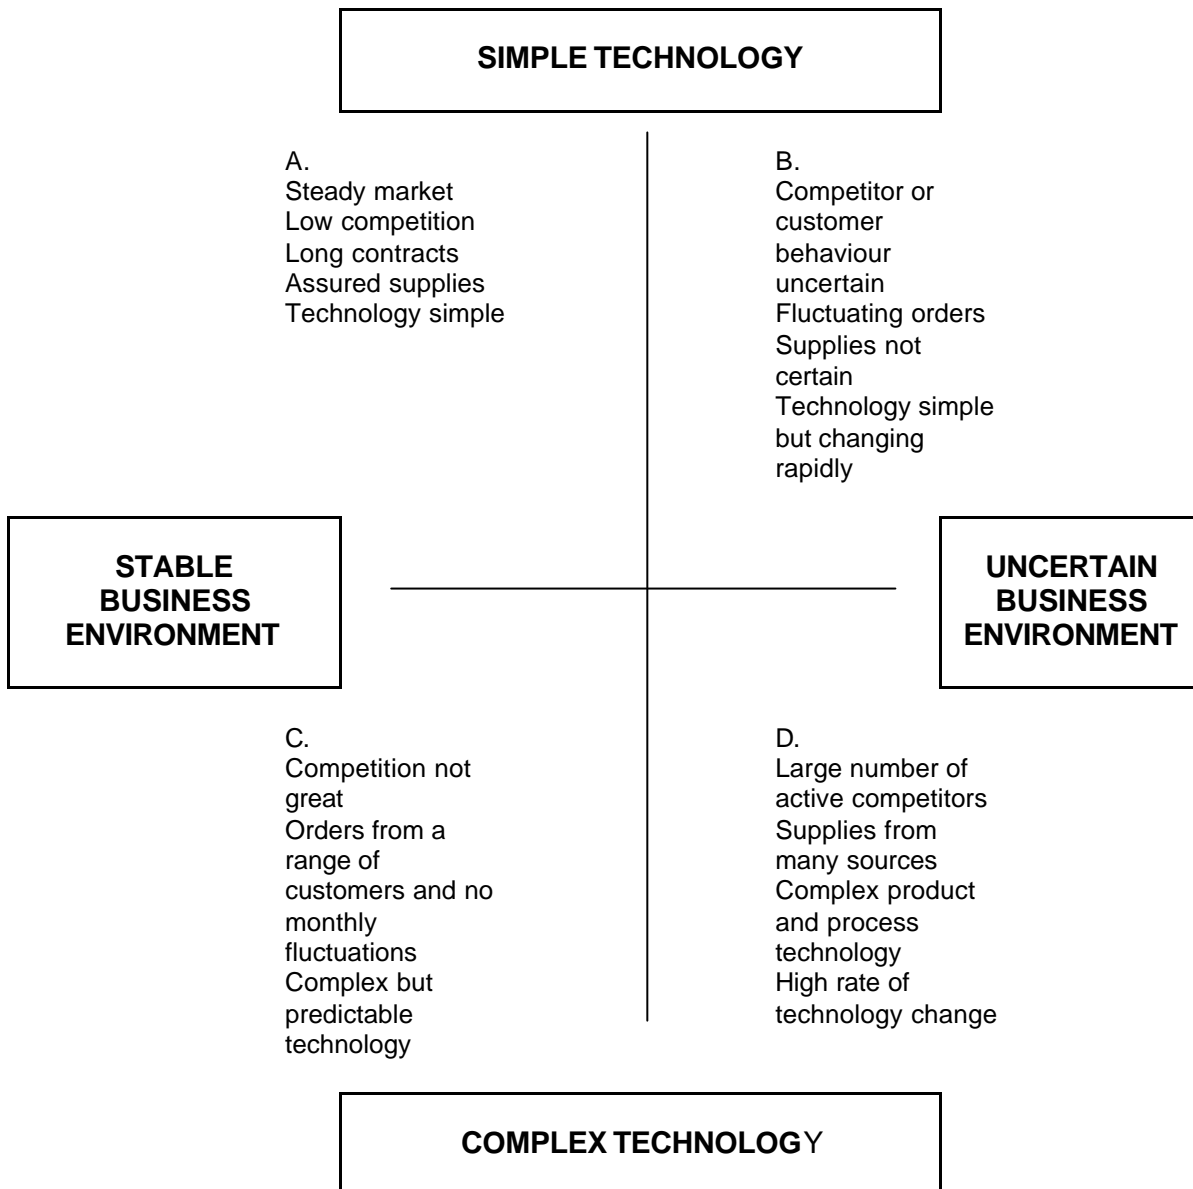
SIMPLE TECHNOLOGY

A.
Steady market
Low competition
Long contracts
Assured supplies
Technology simple

B.
Competitor or customer behaviour uncertain
Fluctuating orders
Supplies not certain
Technology simple but changing rapidly

STABLE BUSINESS ENVIRONMENT

UNCERTAIN BUSINESS ENVIRONMENT

C.
Competition not great
Orders from a range of customers and no monthly fluctuations
Complex but predictable technology

D.
Large number of active competitors
Supplies from many sources
Complex product and process technology
High rate of technology change

COMPLEX TECHNOLOGY